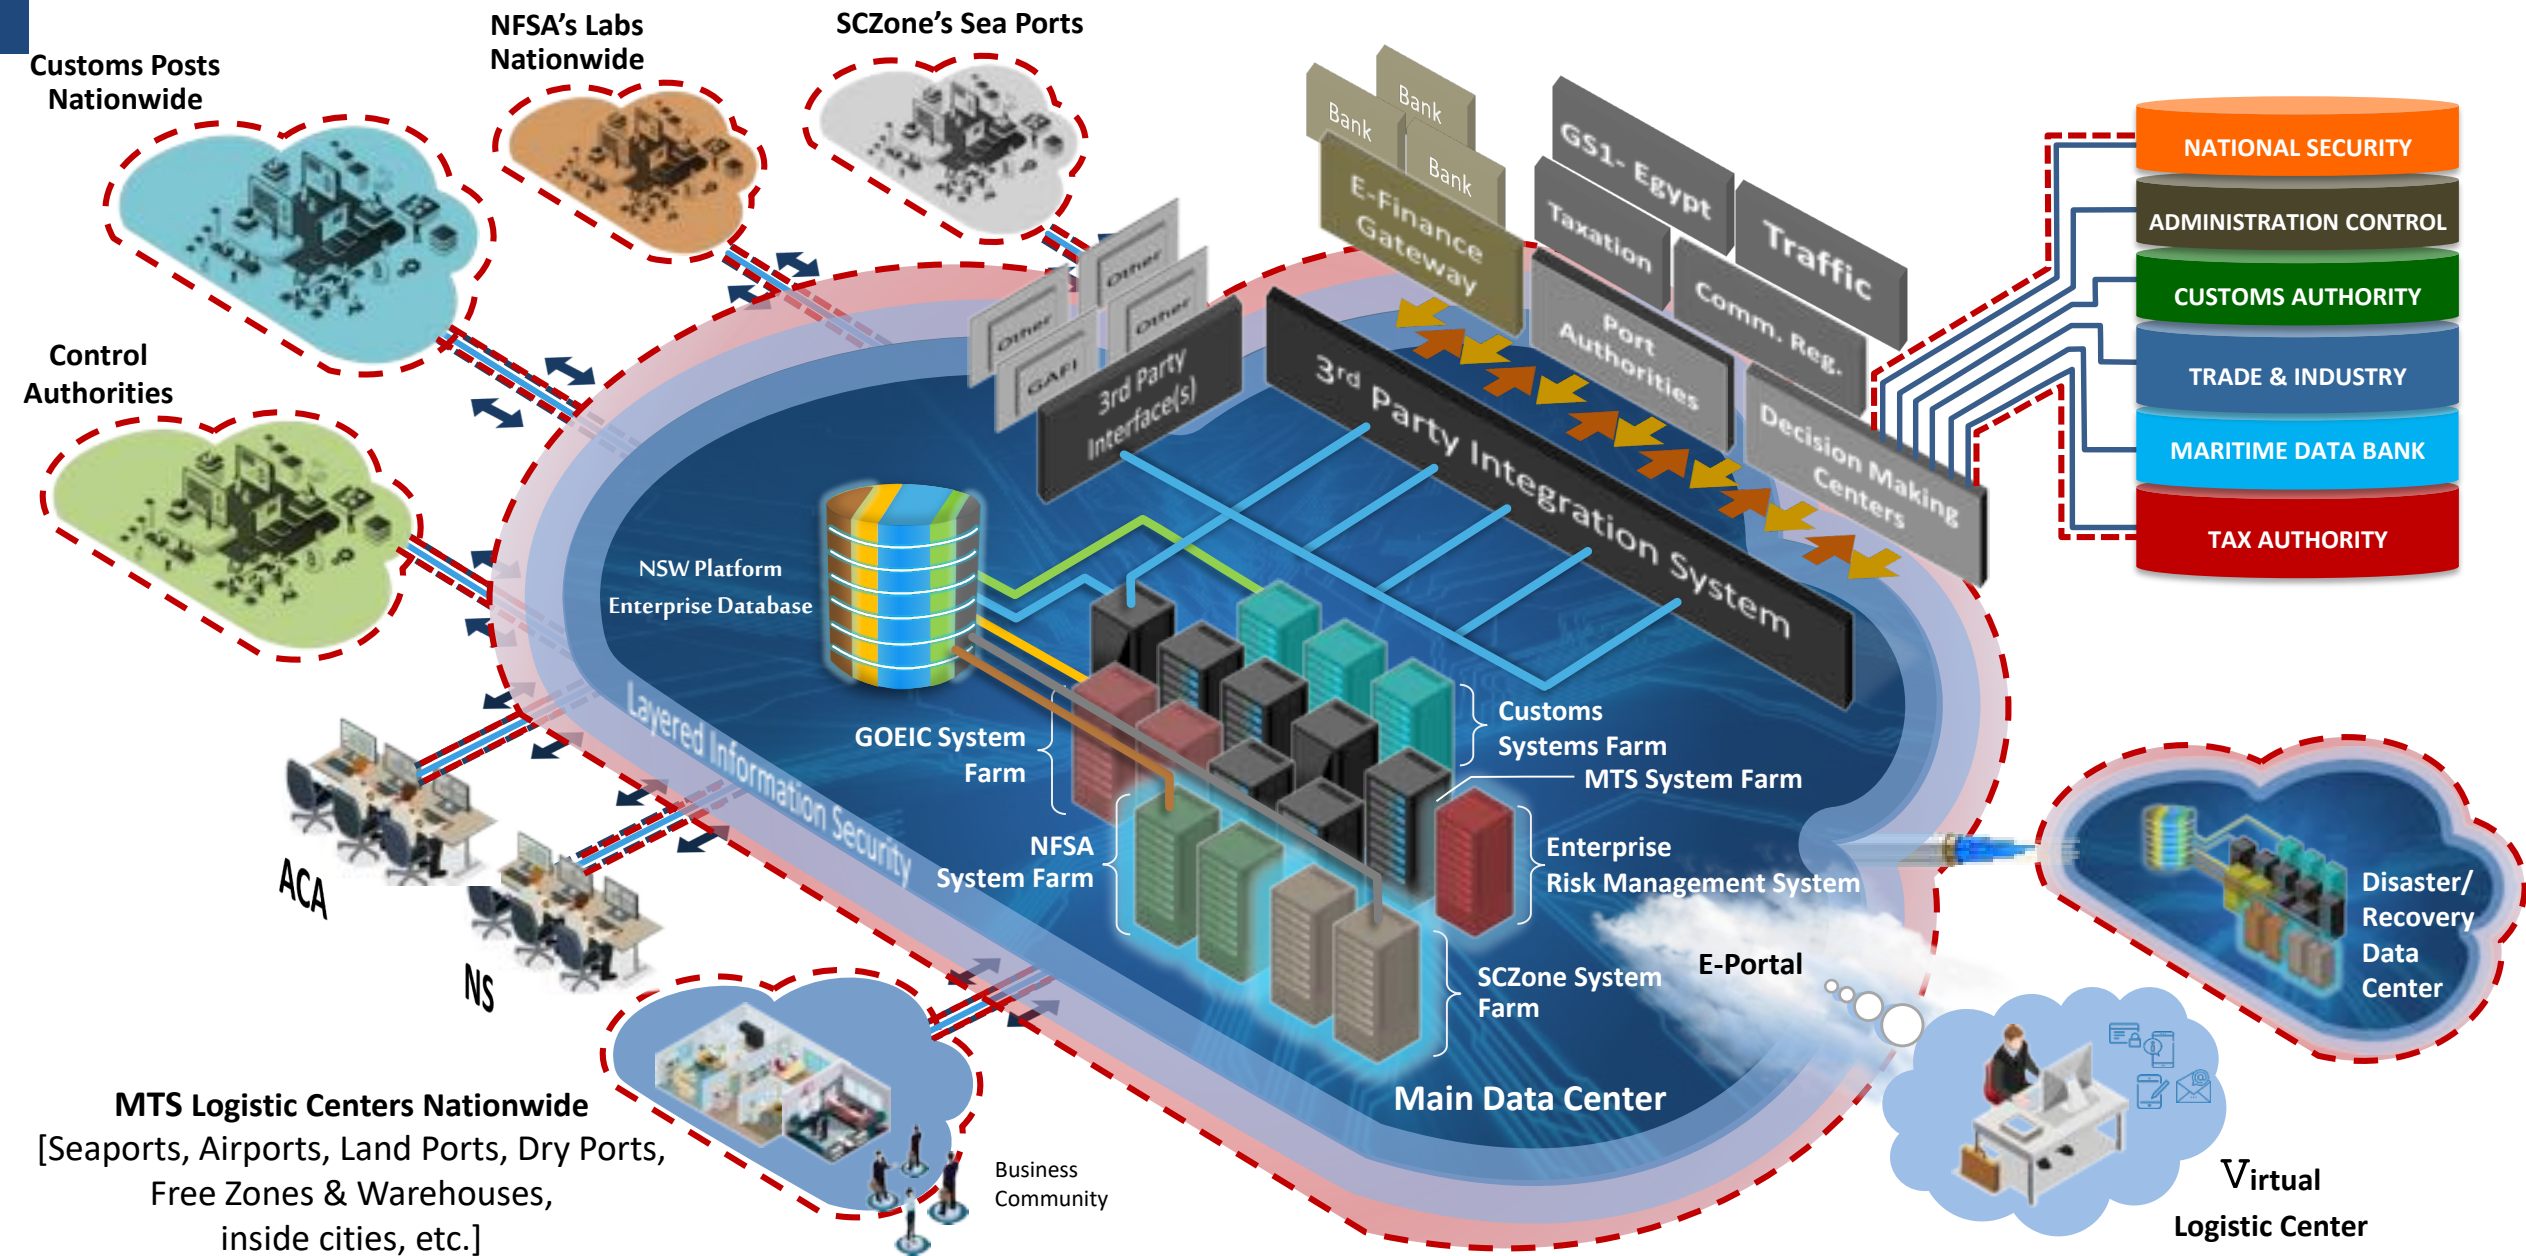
Customs Posts Nationwide

NFSA's Labs Nationwide

SCZone's Sea Ports

Control Authorities

Bank
Bank
Bank
E-Finance Gateway
GS1- Egypt
Taxation
Traffic
Port Authorities
Comm. Reg.
Decision Making Centers

Other
Other
Other
GAFI
3rd Party Interface(s)
3rd Party Integration System

NATIONAL SECURITY
ADMINISTRATION CONTROL
CUSTOMS AUTHORITY
TRADE & INDUSTRY
MARITIME DATA BANK
TAX AUTHORITY

NSW Platform Enterprise Database

Layered Information Security

GOEIC System Farm

Customs Systems Farm

MTS System Farm

NFSA System Farm

Enterprise Risk Management System

SCZone System Farm

E-Portal

Main Data Center

Disaster/ Recovery Data Center

ACA

NS

MTS Logistic Centers Nationwide
[Seaports, Airports, Land Ports, Dry Ports, Free Zones & Warehouses, inside cities, etc.]

Business Community

Virtual Logistic Center